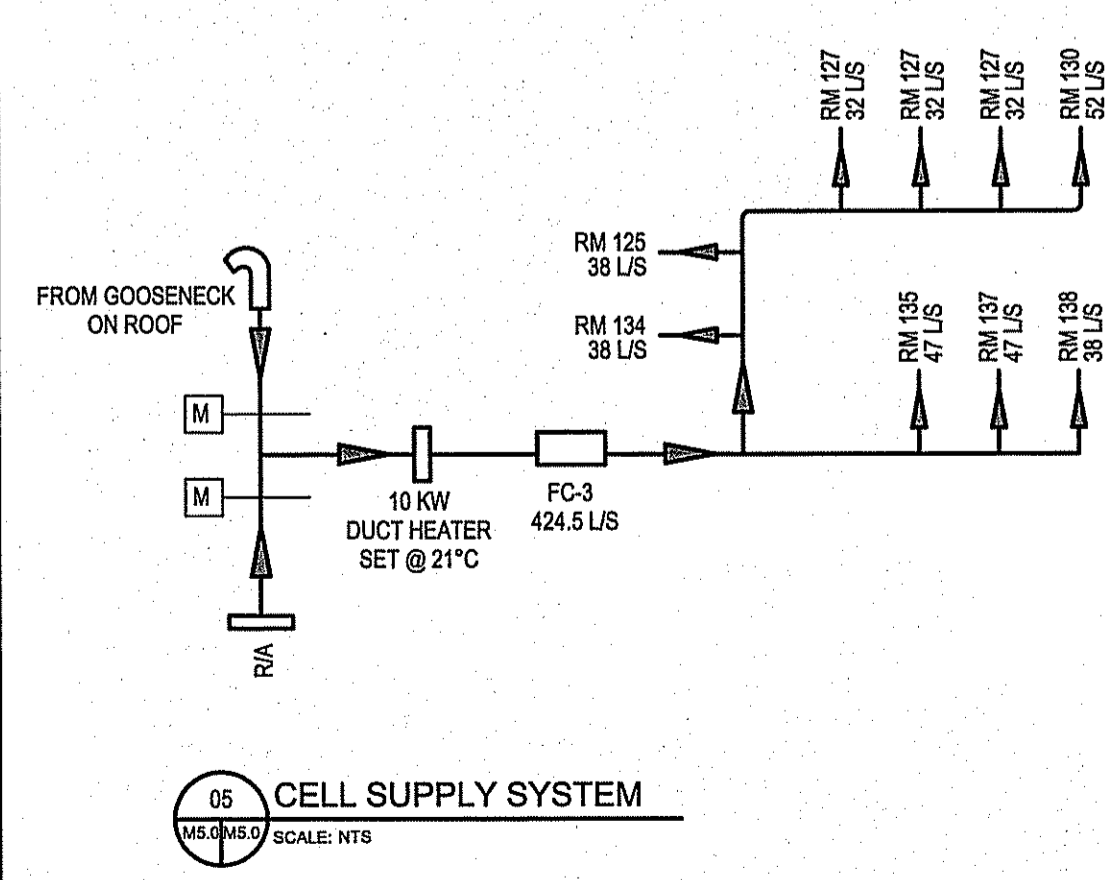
RM 127
32 L/S

RM 127
32 L/S

RM 127
32 L/S

RM 130
52 L/S

RM 125
38 L/S

FROM GOOSENECK
ON ROOF

RM 134
38 L/S

RM 135
47 L/S

RM 137
47 L/S

RM 138
38 L/S

M

M

10 KW
DUCT HEATER
SET @ 21°C

FC-3
424.5 L/S

R/A

05
M5.0 M5.0
CELL SUPPLY SYSTEM
SCALE: NTS